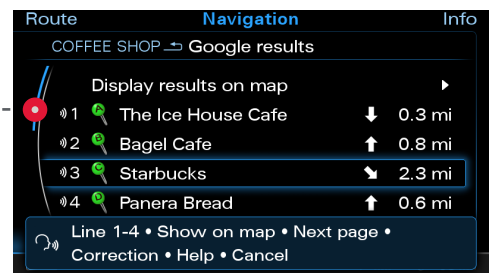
Route Navigation Info

COFFEE SHOP ↩ Google results

Display results on map ▶

1 A The Ice House Cafe ⬇ 0.3 mi

2 B Bagel Cafe ⬆ 0.8 mi

3 C Starbucks ↘ 2.3 mi

4 D Panera Bread ⬆ 0.6 mi

Line 1-4 • Show on map • Next page • Correction • Help • Cancel